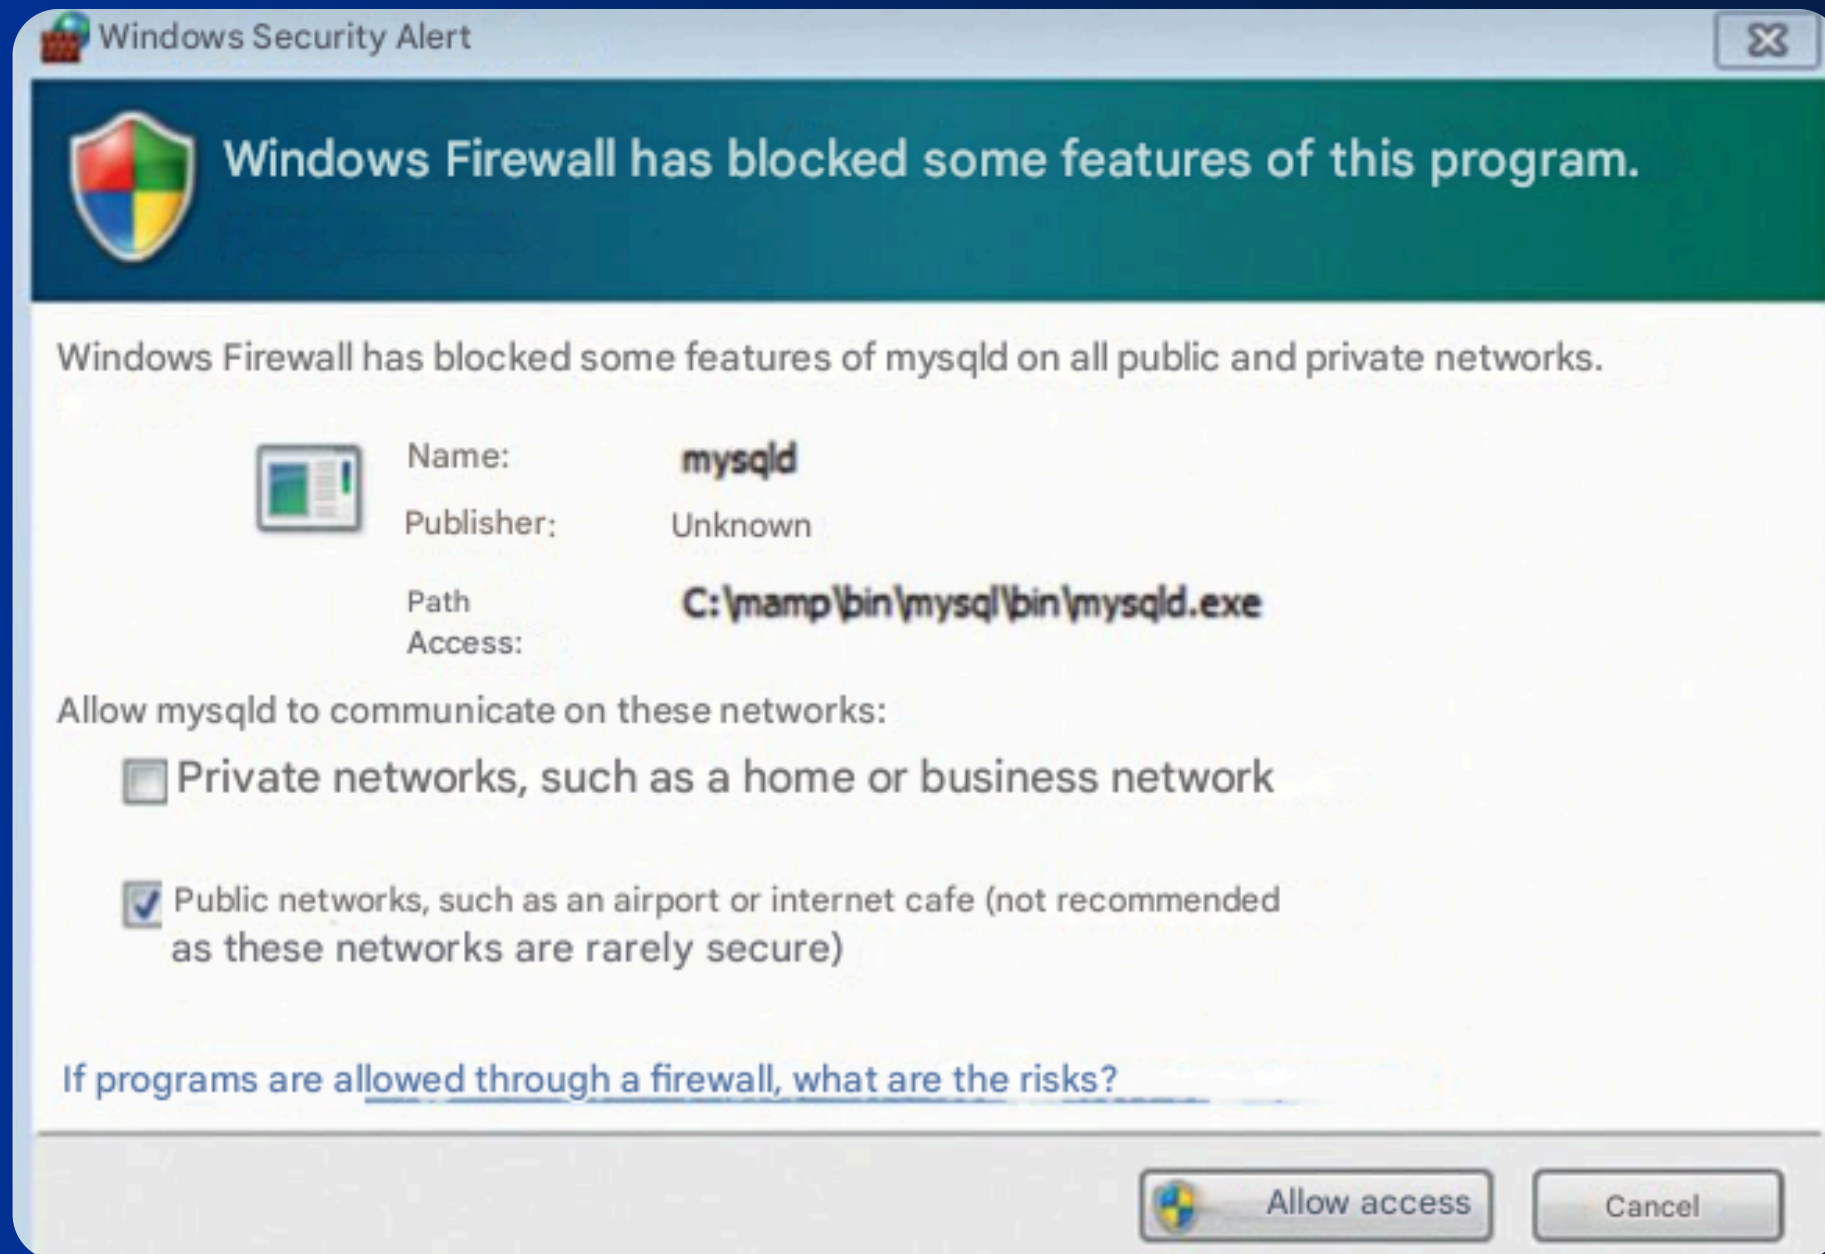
Windows Security Alert

Windows Firewall has blocked some features of this program.

Windows Firewall has blocked some features of mysqld on all public and private networks.

Name: mysqld

Publisher: Unknown

Path Access: C:\mamp\bin\mysql\bin\mysqld.exe

Allow mysqld to communicate on these networks:

Private networks, such as a home or business network

Public networks, such as an airport or internet cafe (not recommended as these networks are rarely secure)

If programs are allowed through a firewall, what are the risks?

Allow access

Cancel